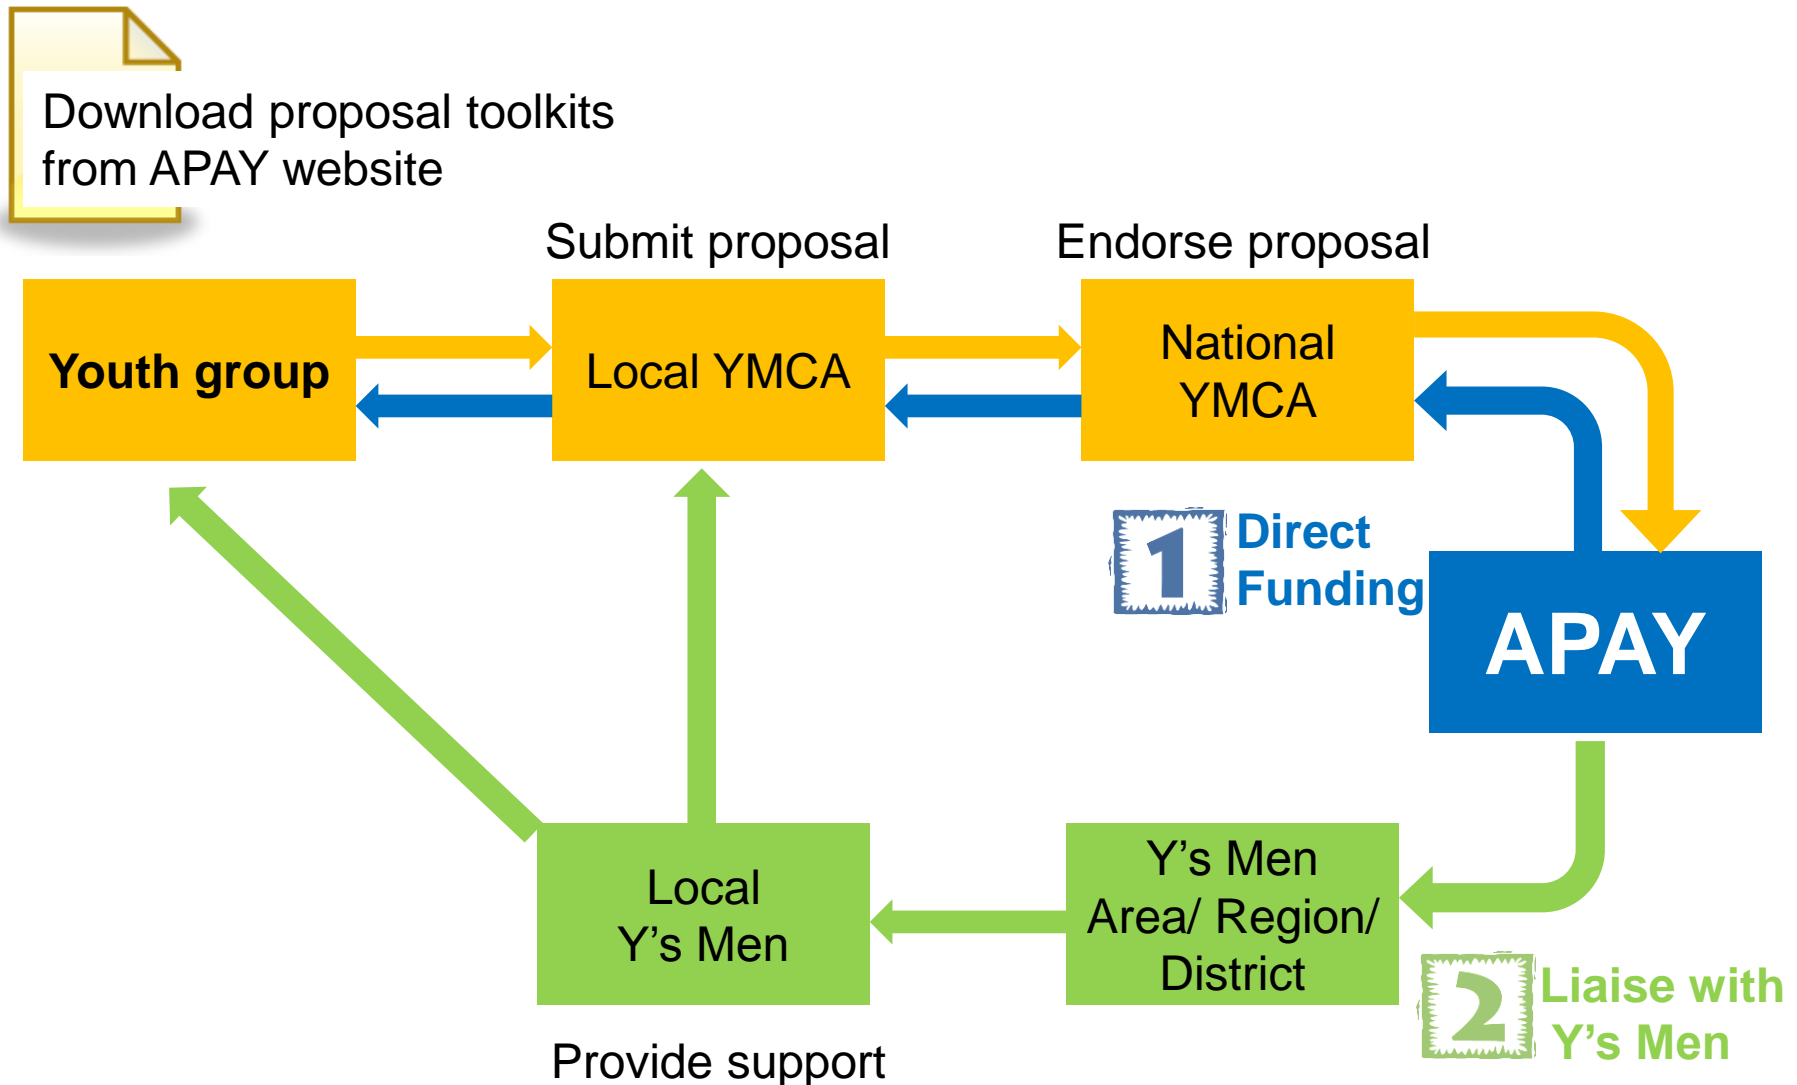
Download proposal toolkits from APAY website

Submit proposal

Endorse proposal

Youth group

Local YMCA

National YMCA

1 Direct Funding

APAY

Local Y’s Men

Y’s Men Area/ Region/ District

2 Liaise with Y’s Men

Provide support